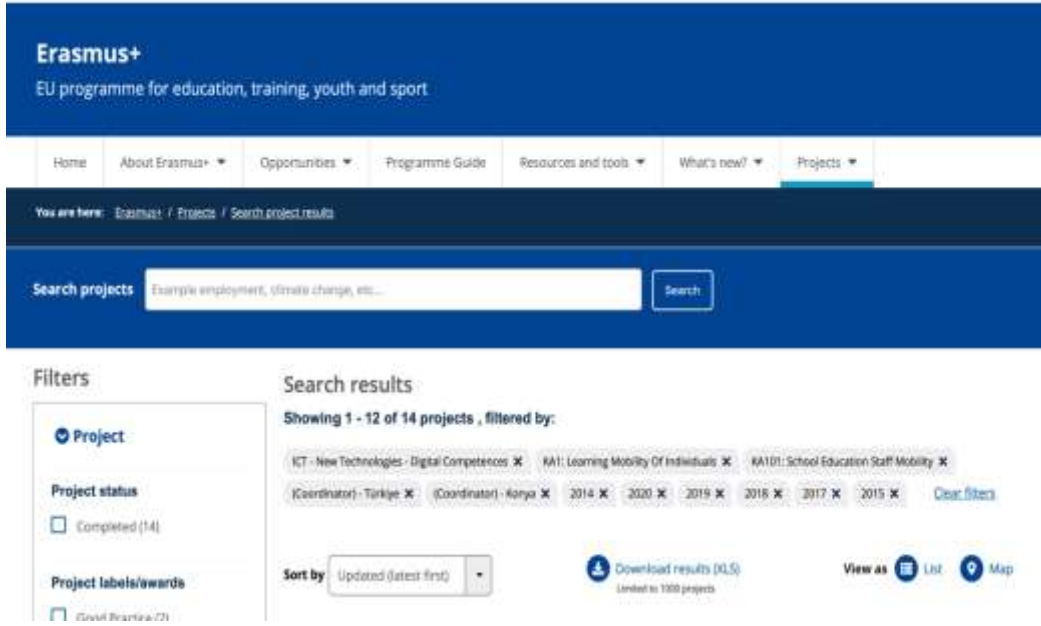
Erasmus+
EU programme for education, training, youth and sport

Home About Erasmus+ ▾ Opportunities ▾ Programme Guide Resources and tools ▾ What's new? ▾ Projects ▾

You are here: Erasmus+ / Projects / Search project results

Search projects Example employment, climate change, etc... Search

Filters

Project

Project status

Completed (14)

Project labels/awards

Good Practice (2)

Search results

Showing 1 - 12 of 14 projects , filtered by:

ICT - New Technologies - Digital Competences ✖ KA1: Learning Mobility Of Individuals ✖ KA101: School Education Staff Mobility ✖ (Coordinator) - Türkiye ✖ (Coordinator) - Konya ✖ 2014 ✖ 2020 ✖ 2019 ✖ 2018 ✖ 2017 ✖ 2015 ✖ Clear filters

Sort by Updated (latest first)

Download results (XLS)
Limited to 1000 projects

View as List Map